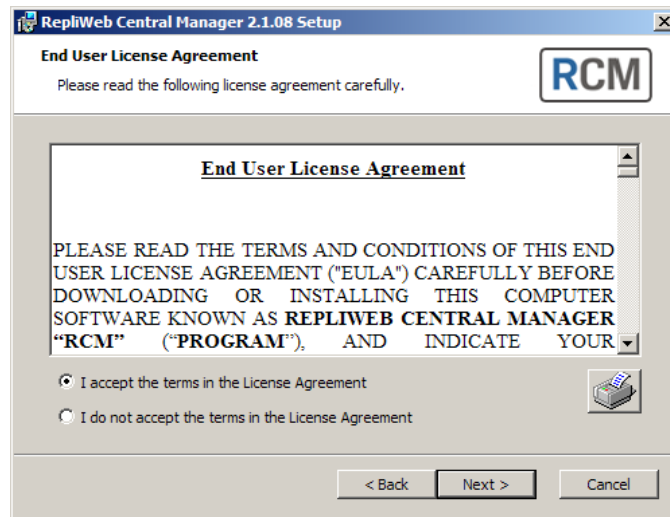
RepliWeb Central Manager 2.1.08 Setup

End User License Agreement

Please read the following license agreement carefully.

RCM

End User License Agreement

PLEASE READ THE TERMS AND CONDITIONS OF THIS END USER LICENSE AGREEMENT ("EULA") CAREFULLY BEFORE DOWNLOADING OR INSTALLING THIS COMPUTER SOFTWARE KNOWN AS REPLIWEB CENTRAL MANAGER "RCM" ("PROGRAM"), AND INDICATE YOUR

I accept the terms in the License Agreement

I do not accept the terms in the License Agreement

< Back
Next >
Cancel